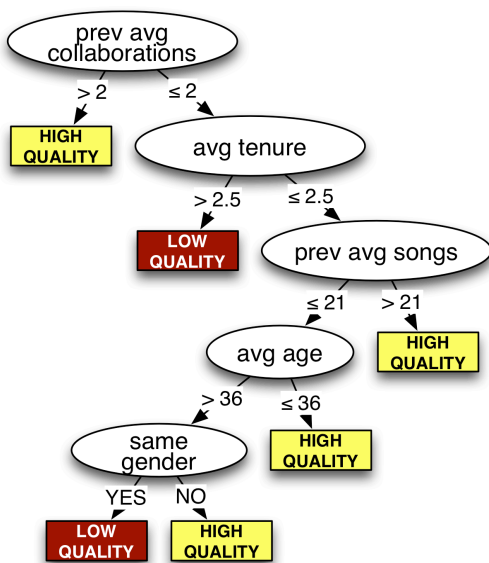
prev avg collaborations

> 2

≤ 2

HIGH QUALITY

avg tenure

> 2.5

≤ 2.5

LOW QUALITY

prev avg songs

≤ 21

> 21

HIGH QUALITY

avg age

> 36

≤ 36

HIGH QUALITY

same gender

YES

NO

LOW QUALITY

HIGH QUALITY